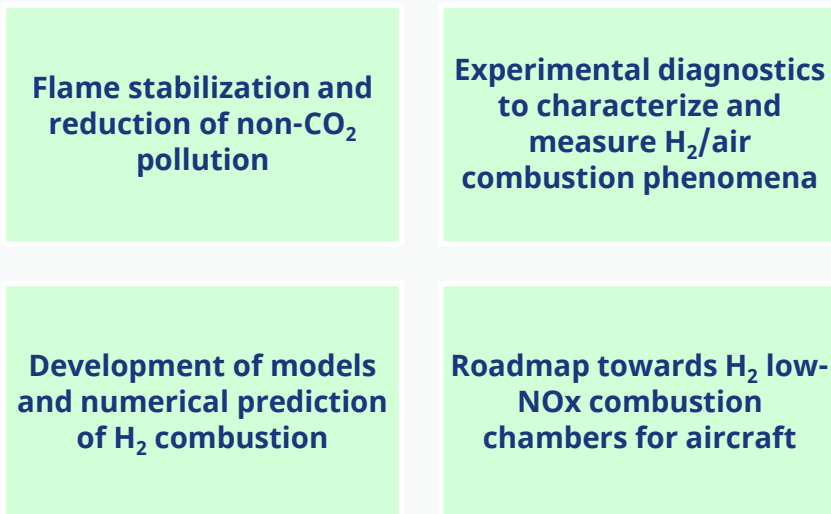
Flame stabilization and reduction of non-$CO_2$ pollution

Experimental diagnostics to characterize and measure $H_2$/air combustion phenomena

Development of models and numerical prediction of $H_2$ combustion

Roadmap towards $H_2$ low-NOx combustion chambers for aircraft